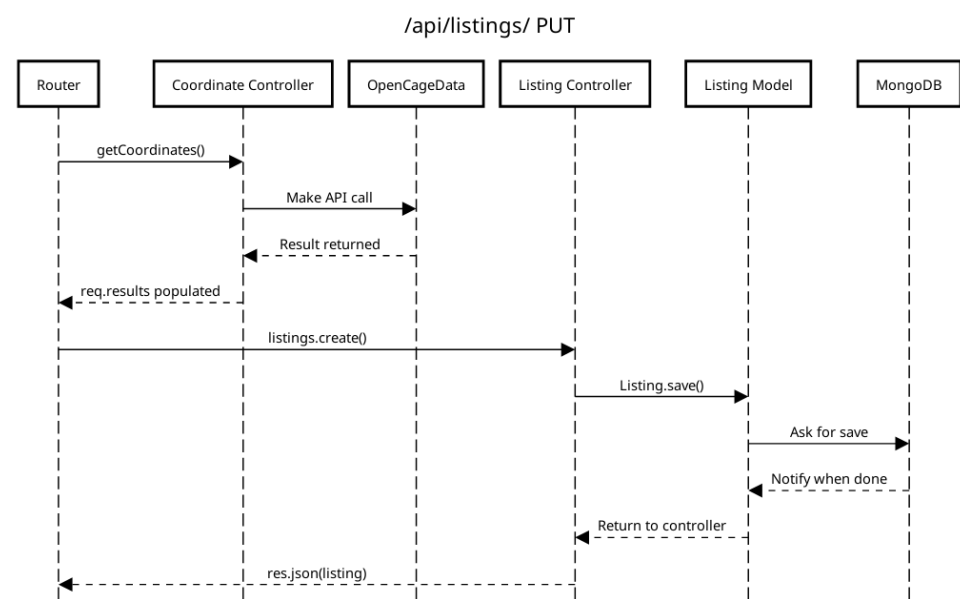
/api/listings/ PUT

Router

Coordinate Controller

OpenCageData

Listing Controller

Listing Model

MongoDB

getCoordinates()

Make API call

Result returned

req.results populated

listings.create()

Listing.save()

Ask for save

Notify when done

Return to controller

res.json(listing)